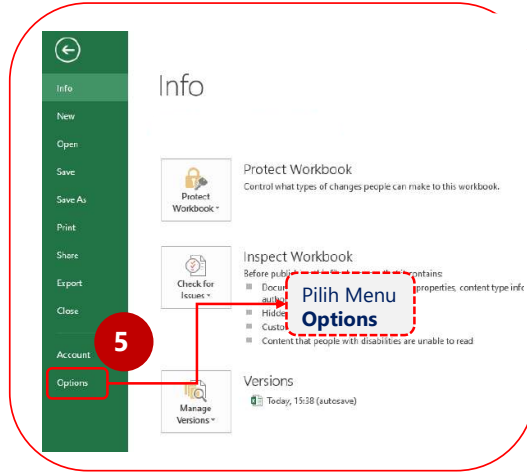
Info
New
Open
Save
Save As
Print
Share
Export
Close
Account
Options

Info

Protect Workbook
Protect Workbook
Control what types of changes people can make to this workbook.

Check for Issues
Inspect Workbook
Before publis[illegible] contains:
Docu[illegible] properties, content type info
autho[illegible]
Hidde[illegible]
Custo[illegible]
Content that people with disabilities are unable to read

Pilih Menu
Options

5

Manage Versions
Versions
Today, 15:38 (autosave)